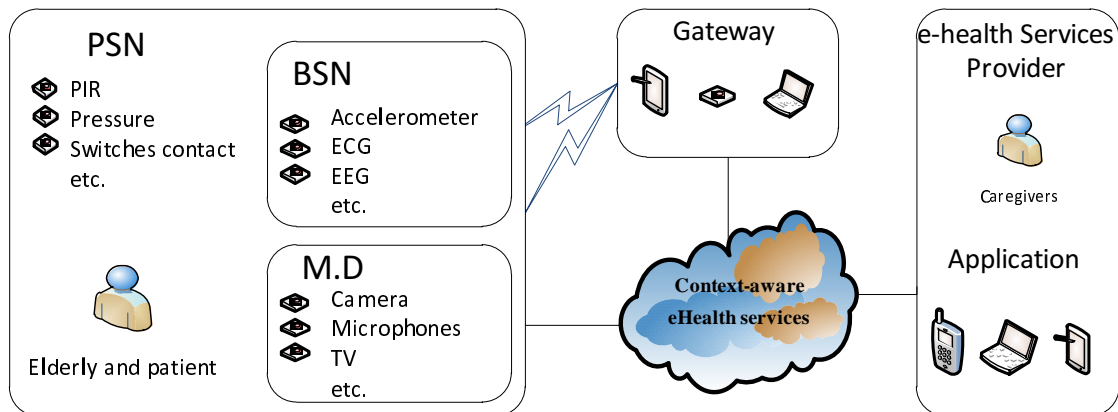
PSN

PIR
Pressure
Switches contact
etc.

BSN

Accelerometer
ECG
EEG
etc.

M.D

Camera
Microphones
TV
etc.

Elderly and patient

Gateway

Context-aware eHealth services

e-health Services Provider

Caregivers

Application